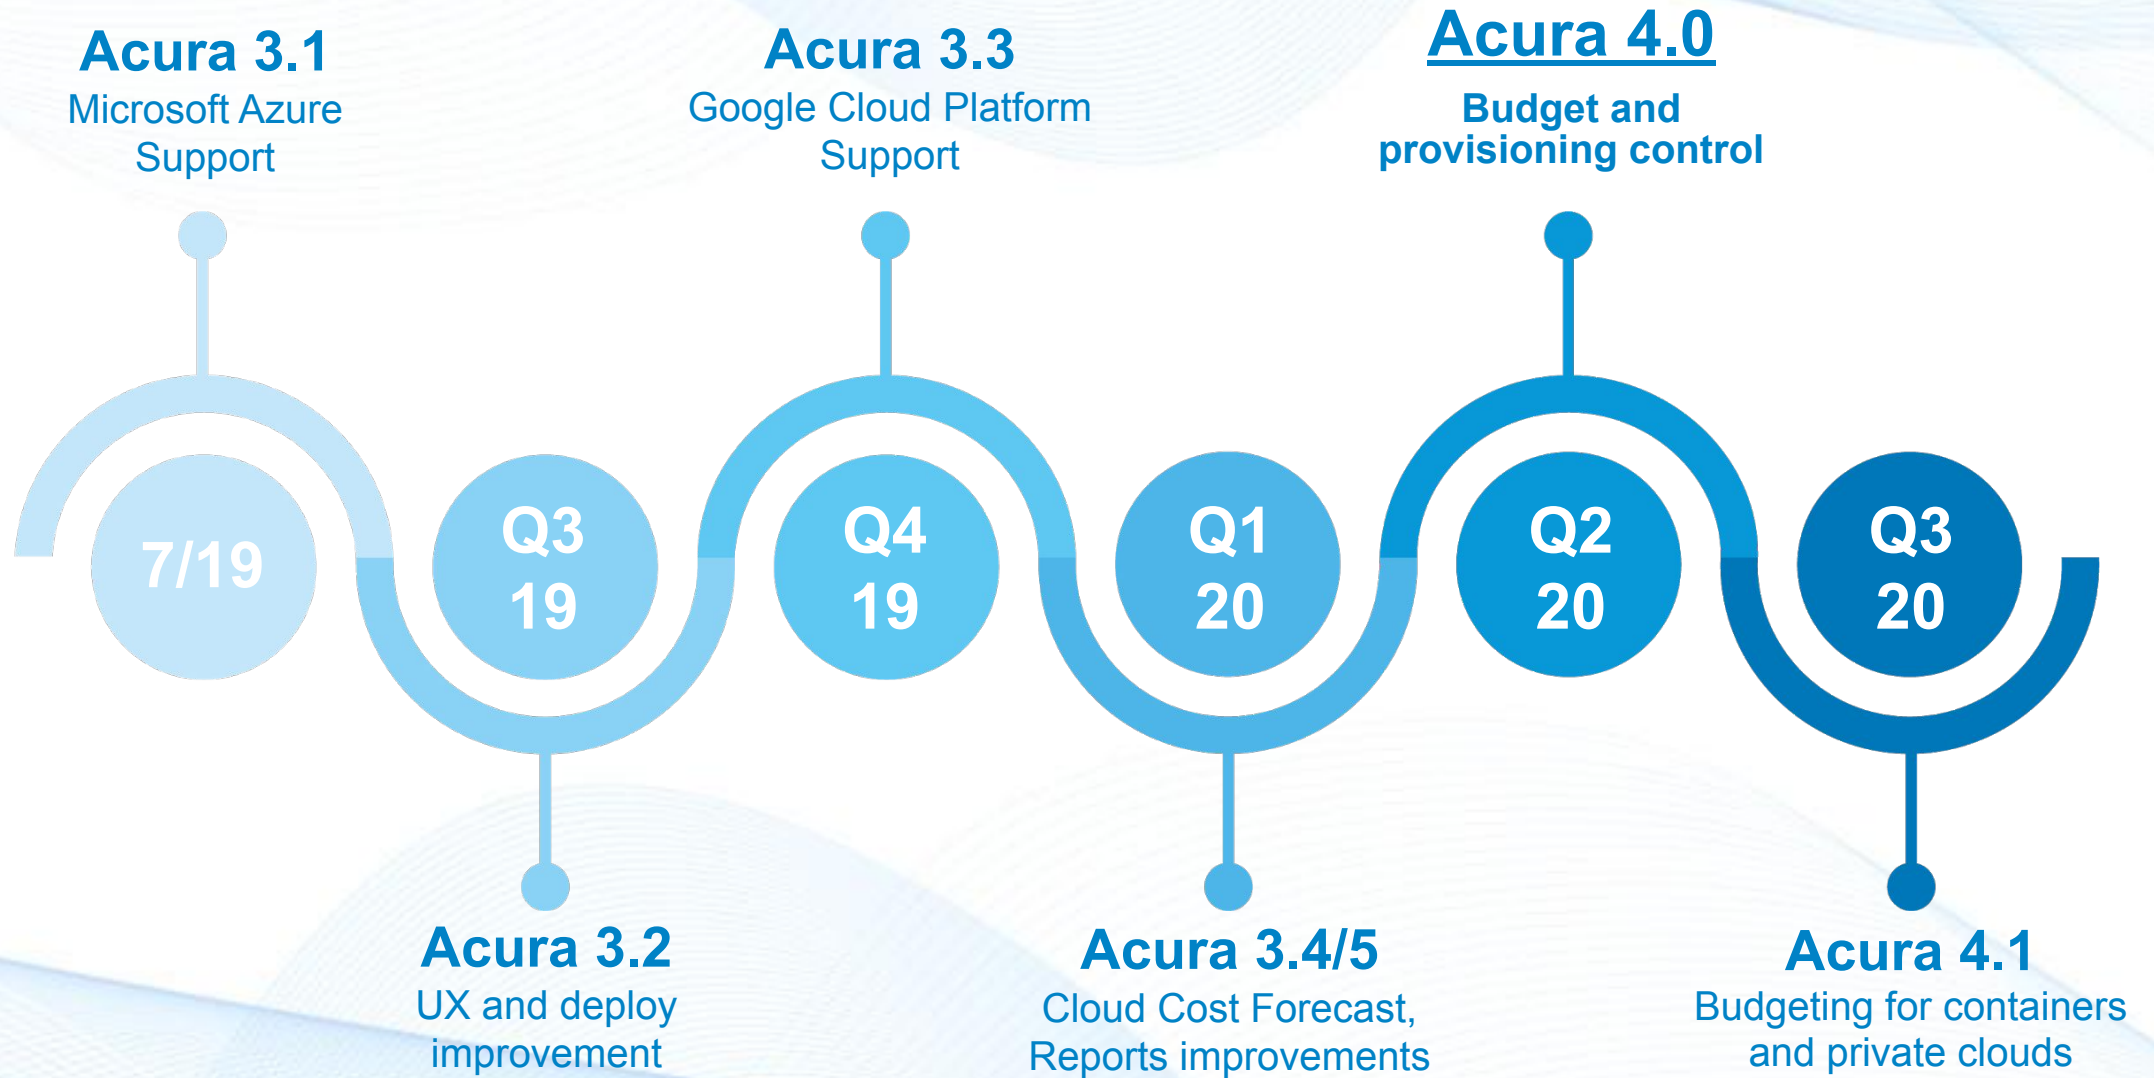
Acura 3.1
Microsoft Azure Support

Acura 3.3
Google Cloud Platform Support

Acura 4.0
Budget and provisioning control

7/19

Q3
19

Q4
19

Q1
20

Q2
20

Q3
20

Acura 3.2
UX and deploy improvement

Acura 3.4/5
Cloud Cost Forecast, Reports improvements

Acura 4.1
Budgeting for containers and private clouds